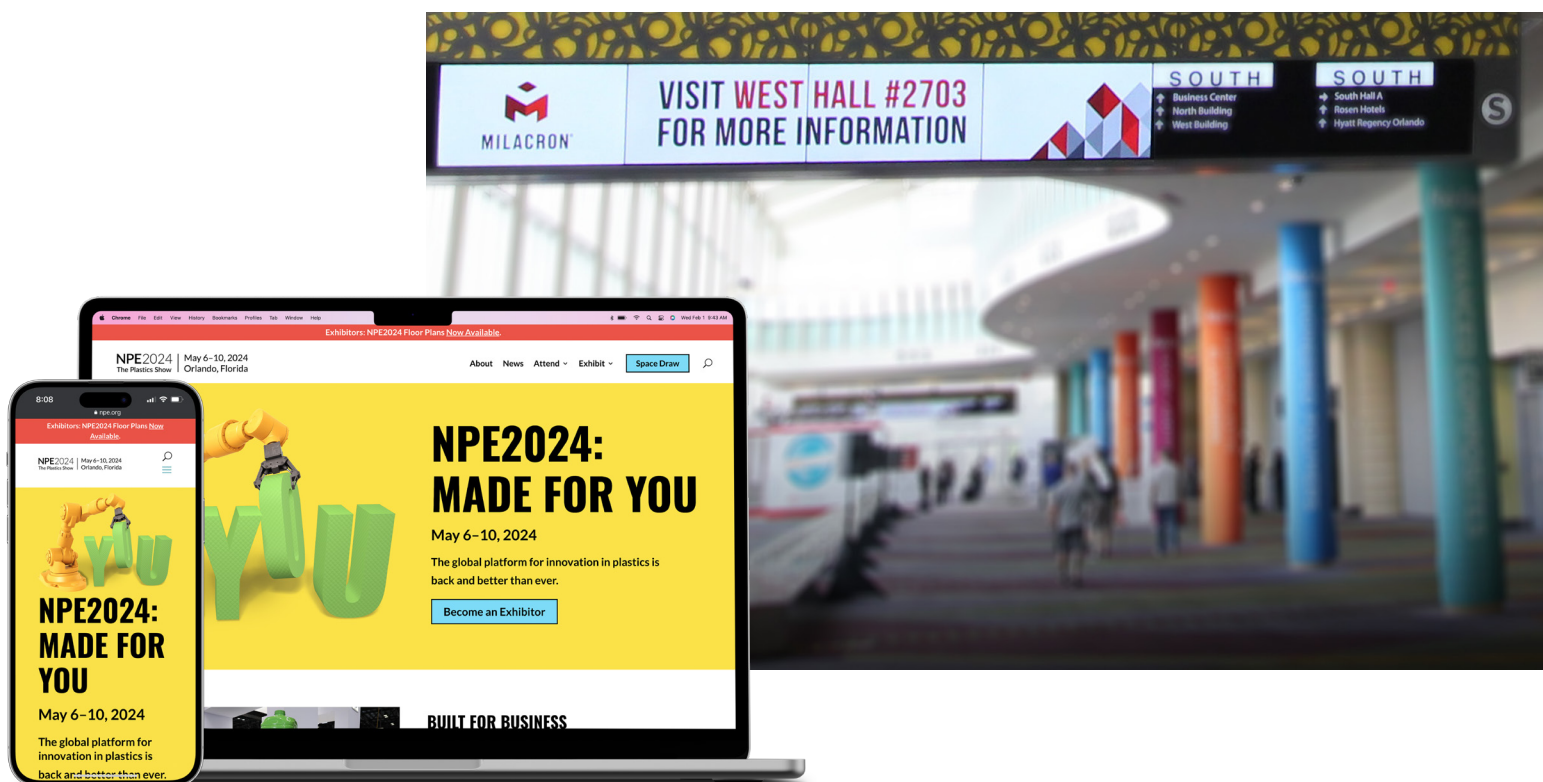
MILACRON

VISIT WEST HALL #2703
FOR MORE INFORMATION

SOUTH
Business Center
North Building
West Building

SOUTH
South Hall A
Rosen Hotels
Hyatt Regency Orlando

S

Chrome File Edit View History Bookmarks Profiles Tab Window Help

Exhibitors: NPE2024 Floor Plans Now Available.

NPE2024 The Plastics Show | May 6–10, 2024 Orlando, Florida

About News Attend Exhibit Space Draw

NPE2024: MADE FOR YOU

May 6–10, 2024

The global platform for innovation in plastics is back and better than ever.

Become an Exhibitor

BUILT FOR BUSINESS

8:08

npe.org

Exhibitors: NPE2024 Floor Plans Now Available.

NPE2024 The Plastics Show | May 6–10, 2024 Orlando, Florida

NPE2024: MADE FOR YOU

May 6–10, 2024

The global platform for innovation in plastics is back and better than ever.